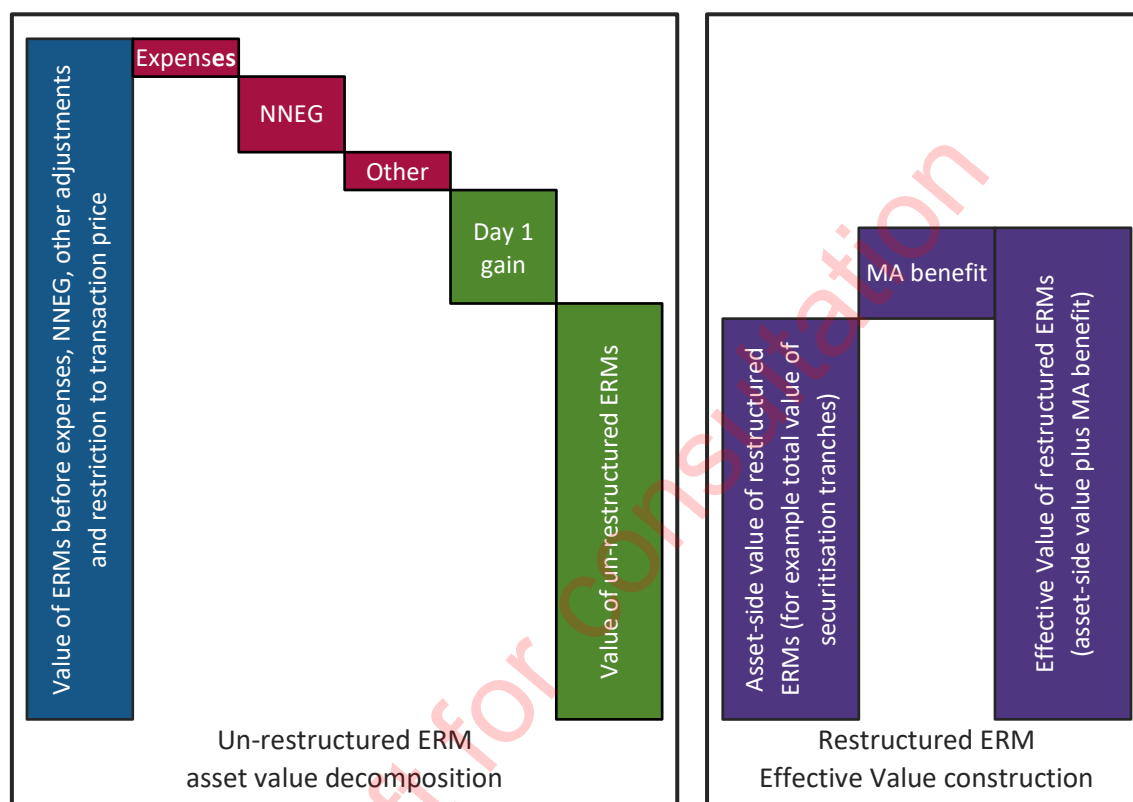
Value of ERMs before expenses, NNEG, other adjustments and restriction to transaction price

Expenses

NNEG

Other

Day 1 gain

Value of un-restructured ERMs

Un-restructured ERM asset value decomposition

Asset-side value of restructured ERMs (for example total value of securitisation tranches)

MA benefit

Effective Value of restructured ERMs (asset-side value plus MA benefit)

Restructured ERM Effective Value construction

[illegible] for consultation